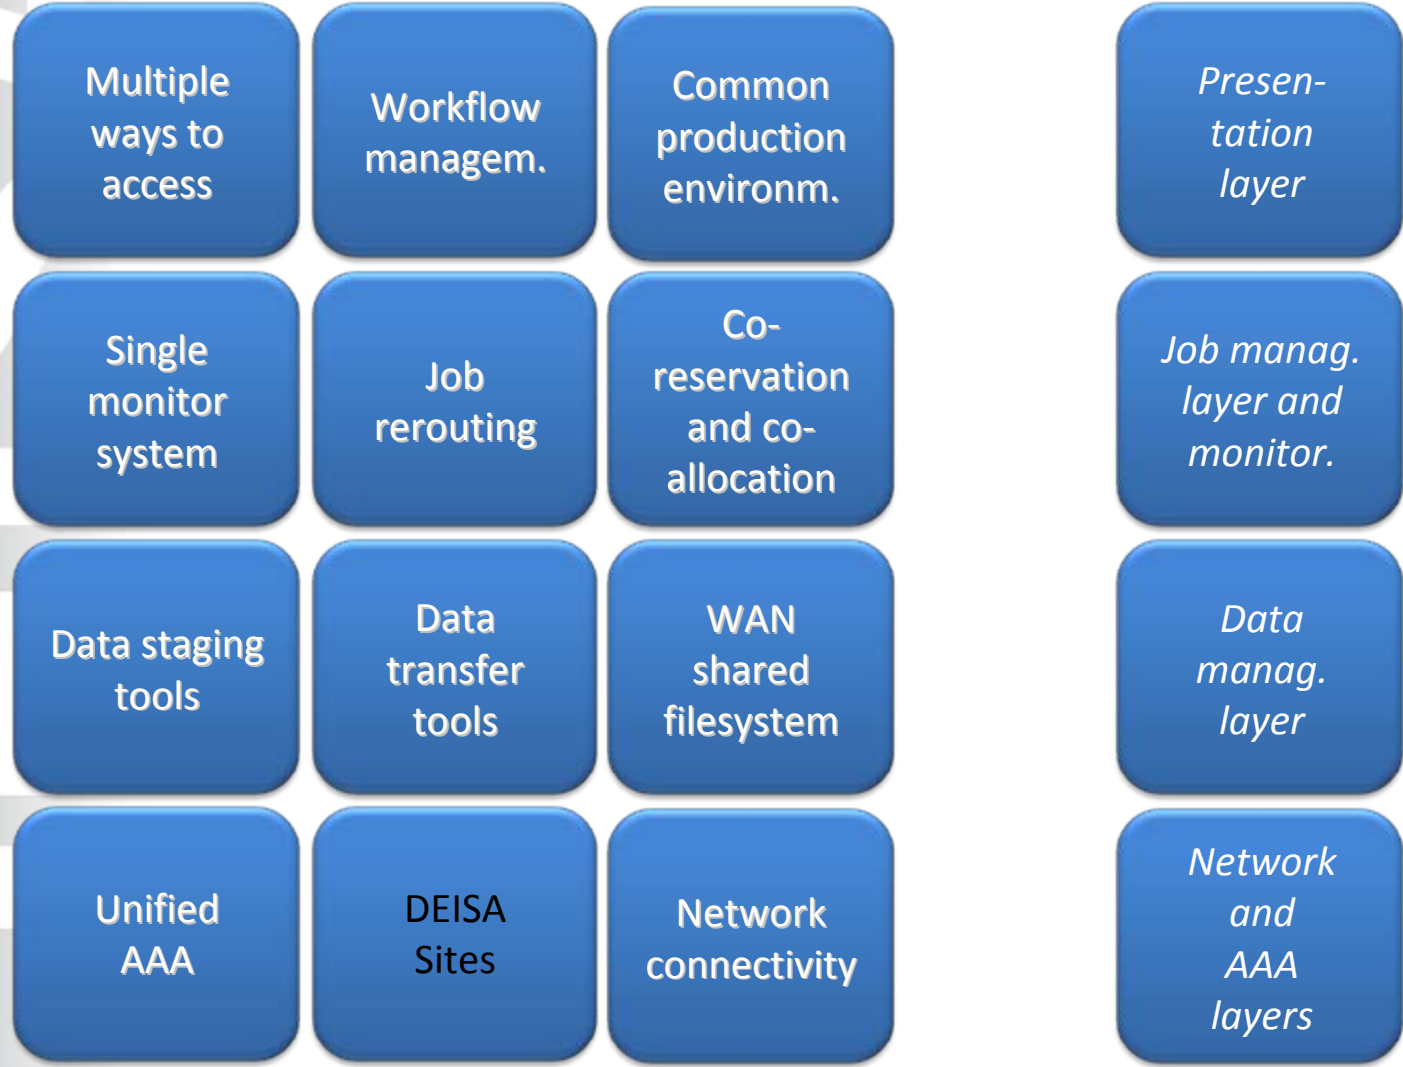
Multiple ways to access

Workflow managem.

Common production environm.

Presentation layer

Single monitor system

Job rerouting

Co-reservation and co-allocation

Job manag. layer and monitor.

Data staging tools

Data transfer tools

WAN shared filesystem

Data manag. layer

Unified AAA

DEISA Sites

Network connectivity

Network and AAA layers